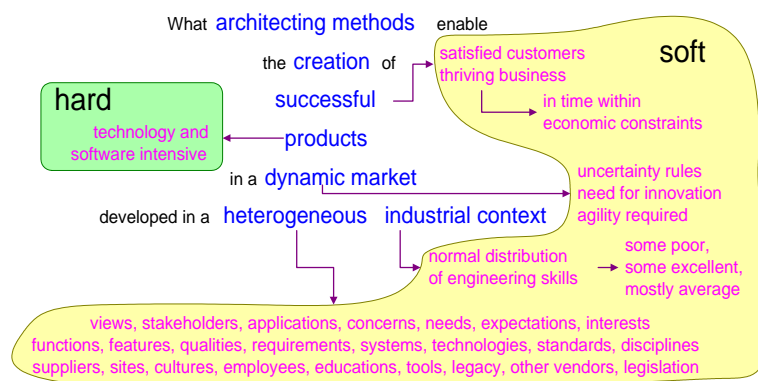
What architecting methods enable

the creation of

successful

products

in a dynamic market

developed in a heterogeneous industrial context

hard

technology and software intensive

soft

satisfied customers
thriving business

in time within economic constraints

uncertainty rules
need for innovation
agility required

normal distribution of engineering skills

some poor, some excellent, mostly average

views, stakeholders, applications, concerns, needs, expectations, interests
functions, features, qualities, requirements, systems, technologies, standards, disciplines
suppliers, sites, cultures, employees, educations, tools, legacy, other vendors, legislation